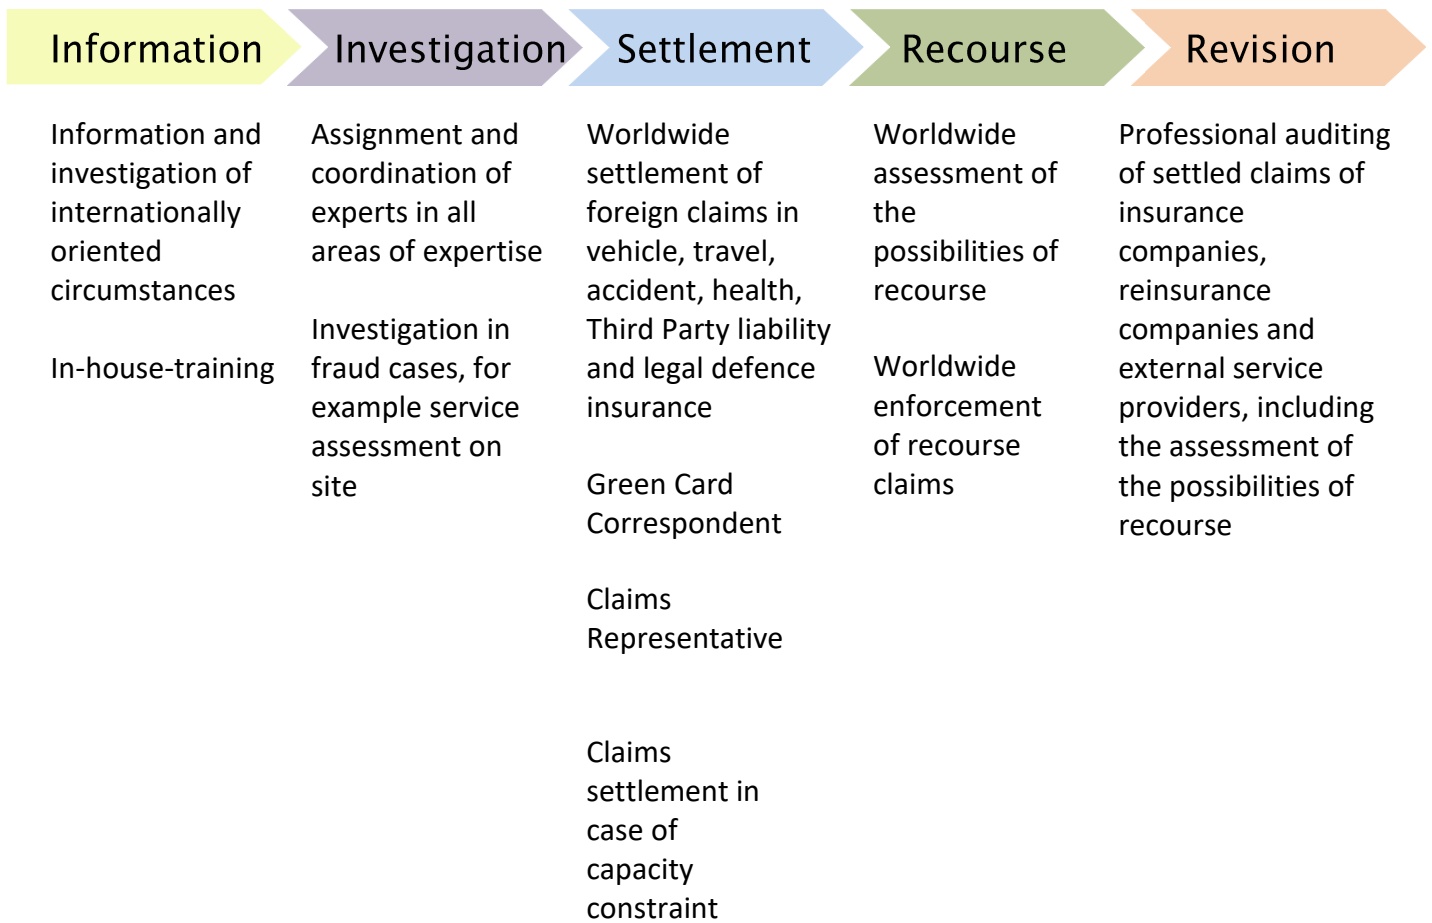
Information

Information and investigation of internationally oriented circumstances

In-house-training

Investigation

Assignment and coordination of experts in all areas of expertise

Investigation in fraud cases, for example service assessment on site

Settlement

Worldwide settlement of foreign claims in vehicle, travel, accident, health, Third Party liability and legal defence insurance

Green Card Correspondent

Claims Representative

Claims settlement in case of capacity constraint

Recourse

Worldwide assessment of the possibilities of recourse

Worldwide enforcement of recourse claims

Revision

Professional auditing of settled claims of insurance companies, reinsurance companies and external service providers, including the assessment of the possibilities of recourse